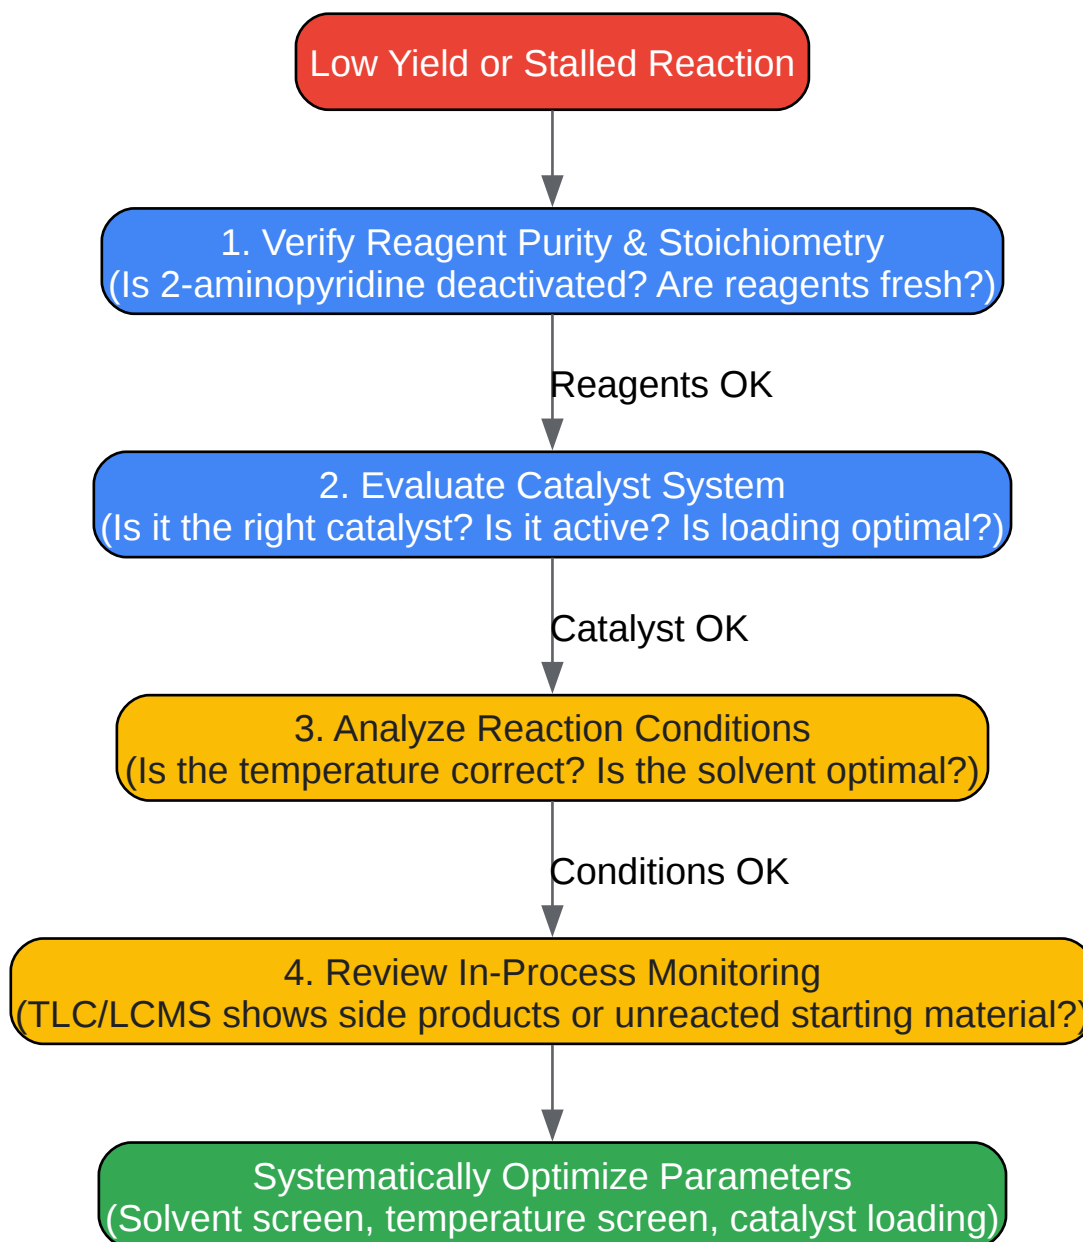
Low Yield or Stalled Reaction

1. Verify Reagent Purity & Stoichiometry
(Is 2-aminopyridine deactivated? Are reagents fresh?)

Reagents OK

2. Evaluate Catalyst System
(Is it the right catalyst? Is it active? Is loading optimal?)

Catalyst OK

3. Analyze Reaction Conditions
(Is the temperature correct? Is the solvent optimal?)

Conditions OK

4. Review In-Process Monitoring
(TLC/LCMS shows side products or unreacted starting material?)

Systematically Optimize Parameters
(Solvent screen, temperature screen, catalyst loading)